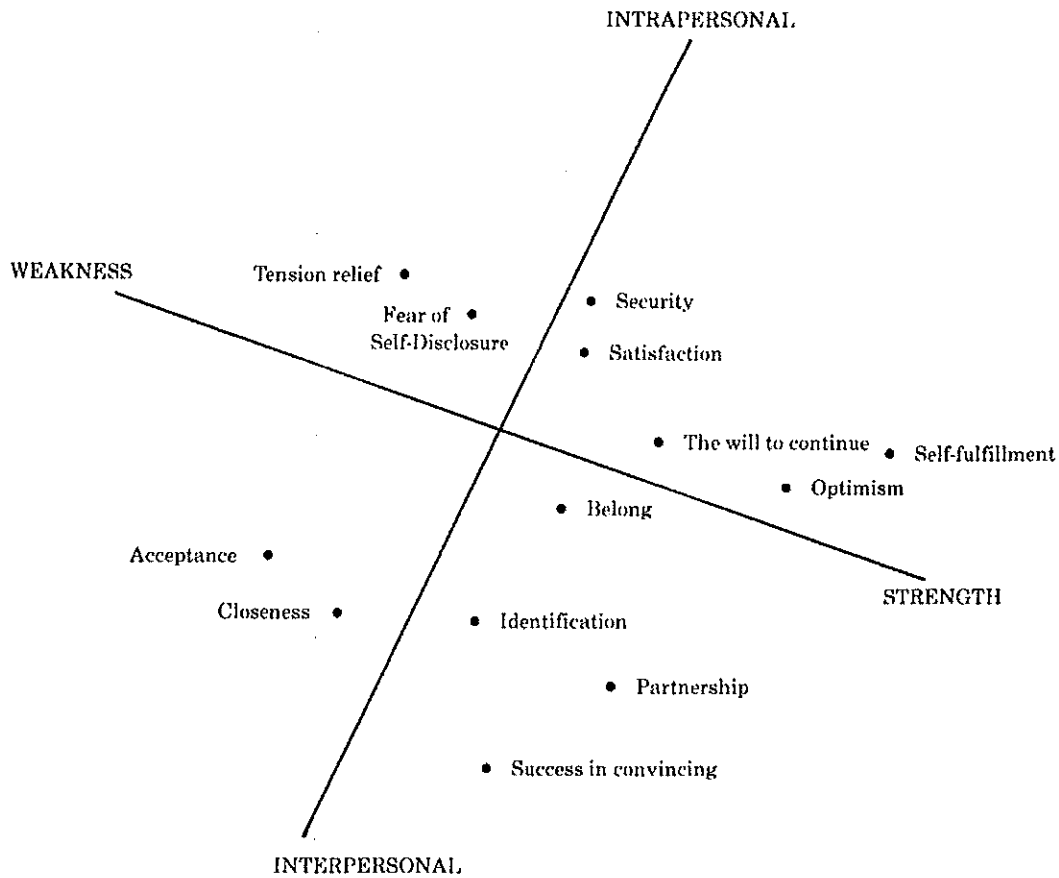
INTRAPERSONAL

WEAKNESS

Tension relief

Fear of Self-Disclosure

Security

Satisfaction

The will to continue

Self-fulfillment

Optimism

Belong

Acceptance

Closeness

Identification

STRENGTH

Partnership

Success in convincing

INTERPERSONAL